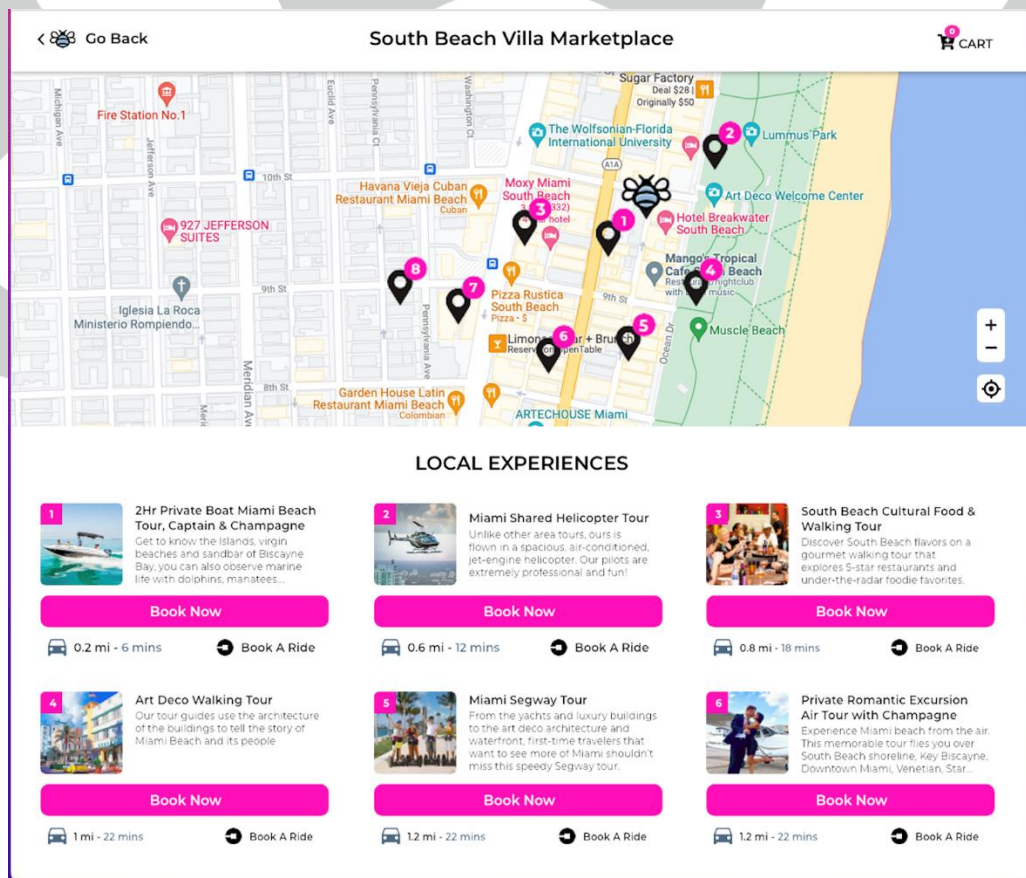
< Go Back

South Beach Villa Marketplace

0 CART

Sugar Factory
Deal $28
Originally $50

Fire Station No.1

Michigan Ave
Jefferson Ave
Euclid Ave
Pennsylvania Ct
Washington Ct

The Wolfsonian-Florida International University

Lummus Park

10th St

Havana Vieja Cuban Restaurant Miami Beach
Cuban

Moxy Miami South Beach

Art Deco Welcome Center

Hotel Breakwater South Beach

927 JEFFERSON SUITES

Mango's Tropical Cafe South Beach

Iglesia La Roca Ministerio Rompiendo...

9th St

Pizza Rustica South Beach
Pizza · $

Muscle Beach

Limon Rey + Brunch
Reserve OpenTable

8th St

Ocean Dr
Meridian Ave

Garden House Latin Restaurant Miami Beach
Colombian

ARTECHOUSE Miami

1 2 3 4 5 6 7 8

+
−

LOCAL EXPERIENCES

1
2Hr Private Boat Miami Beach Tour, Captain & Champagne
Get to know the islands, virgin beaches and sandbar of Biscayne Bay, you can also observe marine life with dolphins, manatees...
Book Now
0.2 mi - 6 mins
Book A Ride

2
Miami Shared Helicopter Tour
Unlike other area tours, ours is flown in a spacious, air-conditioned, jet-engine helicopter. Our pilots are extremely professional and fun!
Book Now
0.6 mi - 12 mins
Book A Ride

3
South Beach Cultural Food & Walking Tour
Discover South Beach flavors on a gourmet walking tour that explores 5-star restaurants and under-the-radar foodie favorites.
Book Now
0.8 mi - 18 mins
Book A Ride

4
Art Deco Walking Tour
Our tour guides use the architecture of the buildings to tell the story of Miami Beach and its people
Book Now
1 mi - 22 mins
Book A Ride

5
Miami Segway Tour
From the yachts and luxury buildings to the art deco architecture and waterfront, first-time travelers that want to see more of Miami shouldn't miss this speedy Segway tour.
Book Now
1.2 mi - 22 mins
Book A Ride

6
Private Romantic Excursion Air Tour with Champagne
Experience Miami beach from the air. This memorable tour flies you over South Beach shoreline, Key Biscayne, Downtown Miami, Venetian, Star...
Book Now
1.2 mi - 22 mins
Book A Ride